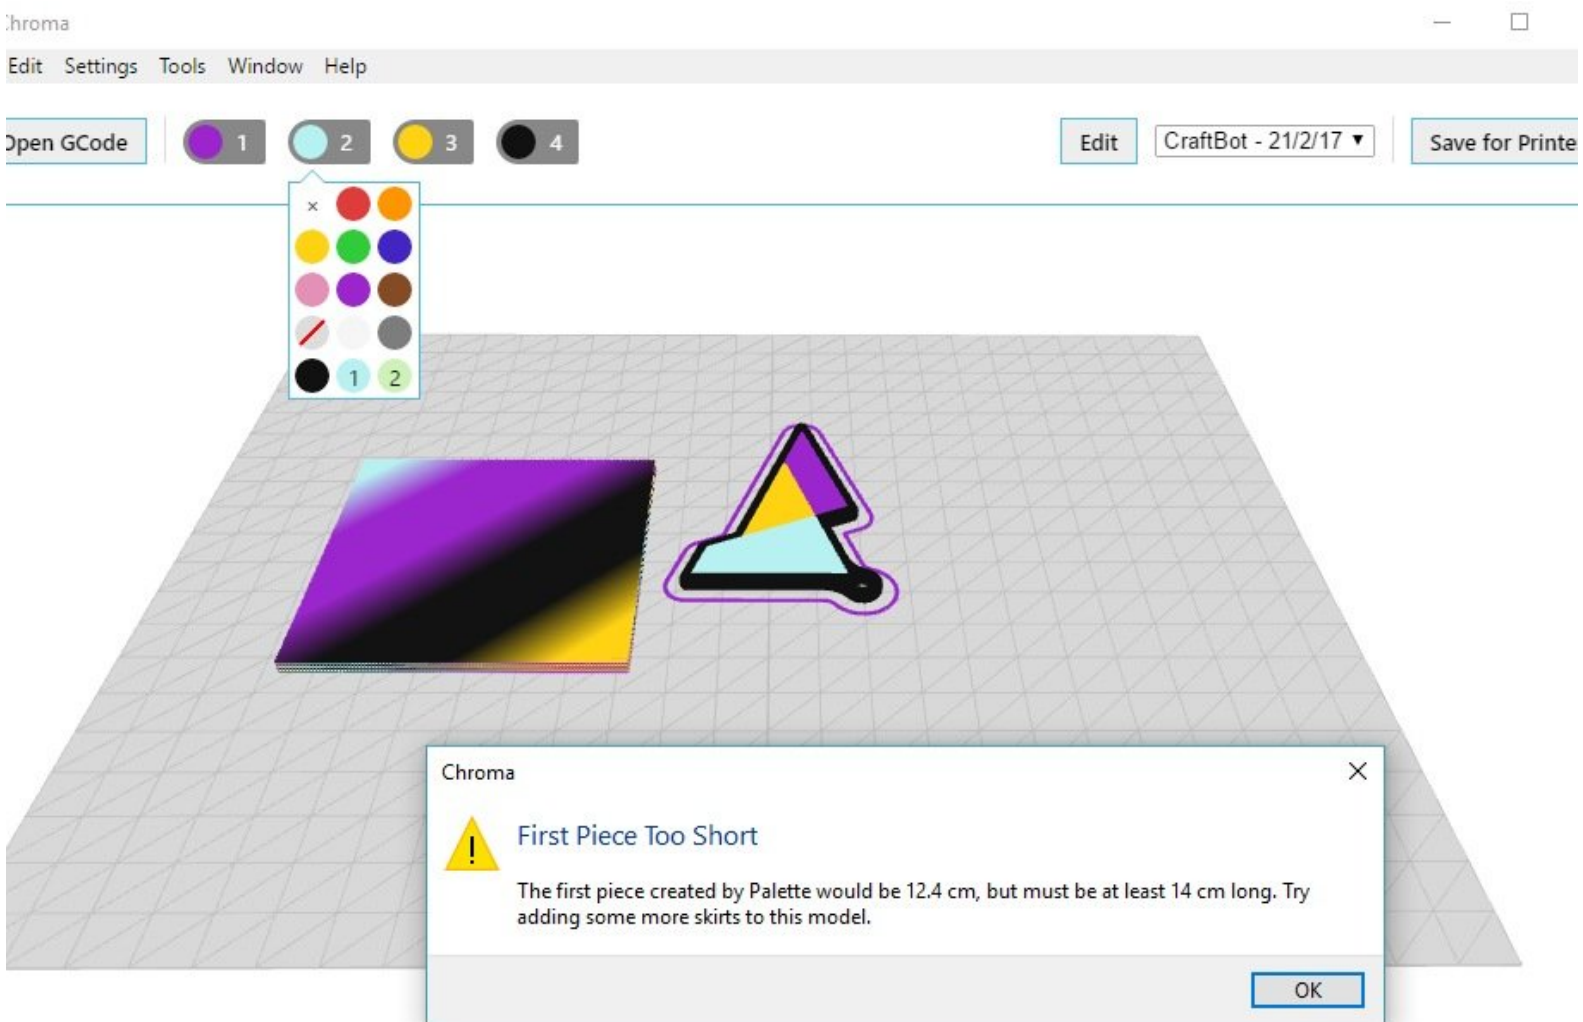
:hroma

Edit Settings Tools Window Help

)pen GCode 1 2 3 4 Edit CraftBot - 21/2/17 ▾ Save for Printe

×

1 2

Chroma

First Piece Too Short

The first piece created by Palette would be 12.4 cm, but must be at least 14 cm long. Try adding some more skirts to this model.

OK